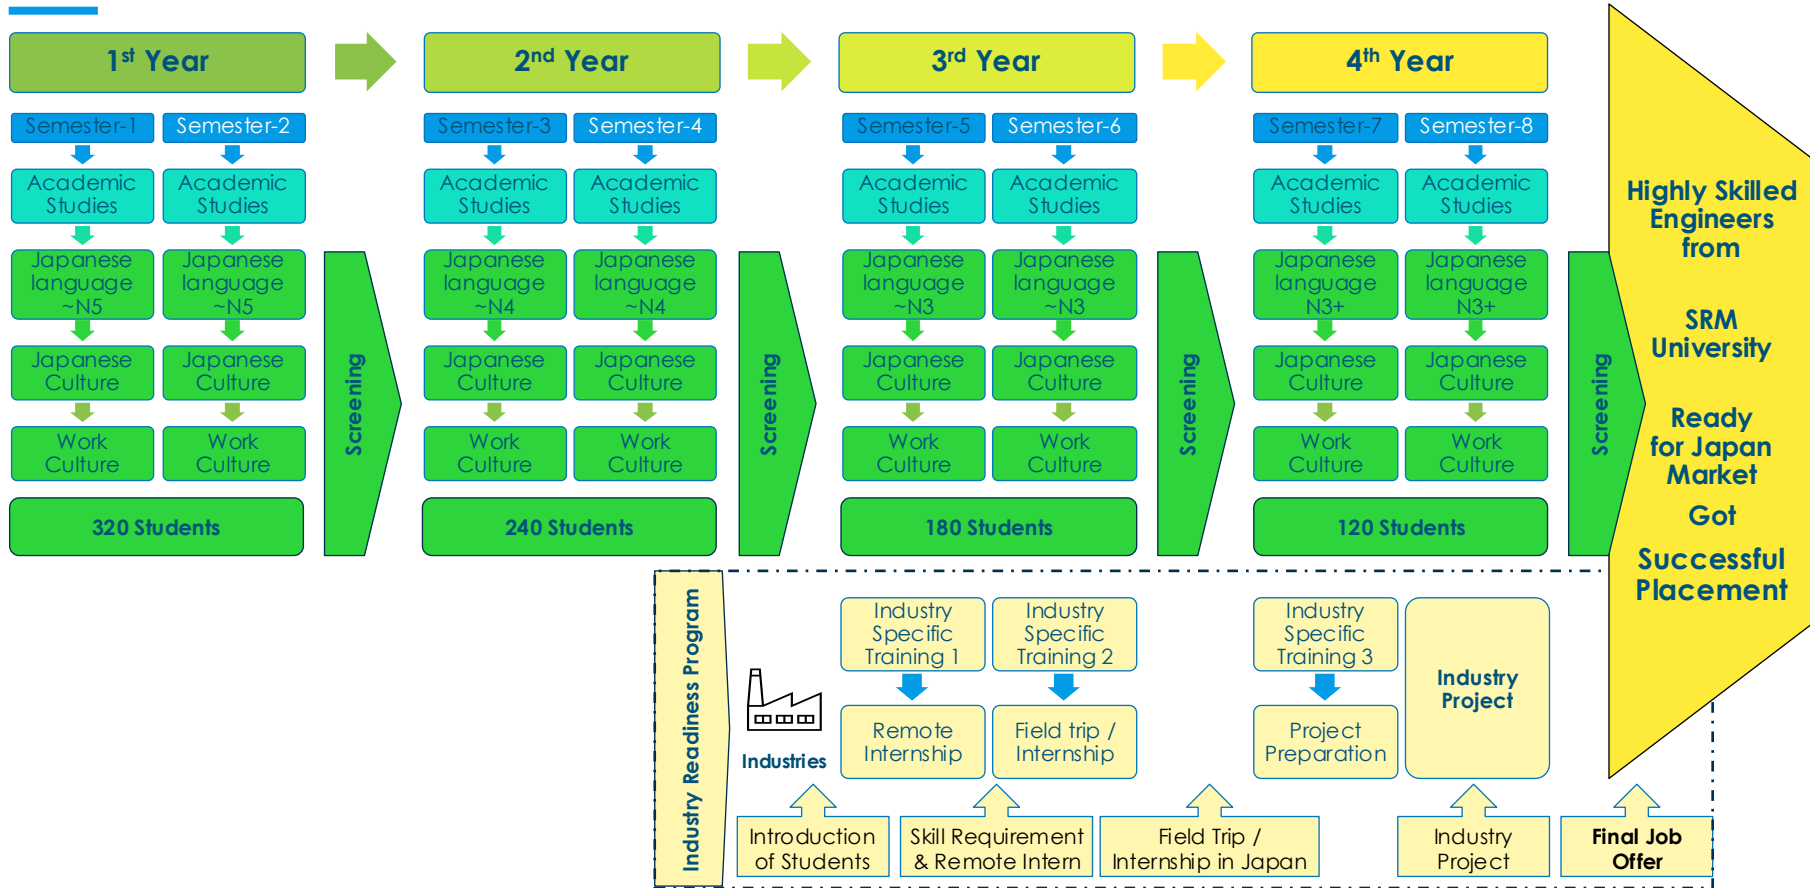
1st Year

Semester-1 Semester-2

Academic Studies Academic Studies

Japanese language ~N5 Japanese language ~N5

Japanese Culture Japanese Culture

Work Culture Work Culture

320 Students

Screening

2nd Year

Semester-3 Semester-4

Academic Studies Academic Studies

Japanese language ~N4 Japanese language ~N4

Japanese Culture Japanese Culture

Work Culture Work Culture

240 Students

Screening

3rd Year

Semester-5 Semester-6

Academic Studies Academic Studies

Japanese language ~N3 Japanese language ~N3

Japanese Culture Japanese Culture

Work Culture Work Culture

180 Students

Screening

4th Year

Semester-7 Semester-8

Academic Studies Academic Studies

Japanese language N3+ Japanese language N3+

Japanese Culture Japanese Culture

Work Culture Work Culture

120 Students

Screening

Highly Skilled Engineers from

SRM University

Ready for Japan Market

Got

Successful Placement

Industry Readiness Program

Industries

Industry Specific Training 1 Industry Specific Training 2

Remote Internship Field trip / Internship

Industry Specific Training 3

Project Preparation

Industry Project

Introduction of Students

Skill Requirement & Remote Intern

Field Trip / Internship in Japan

Industry Project

Final Job Offer